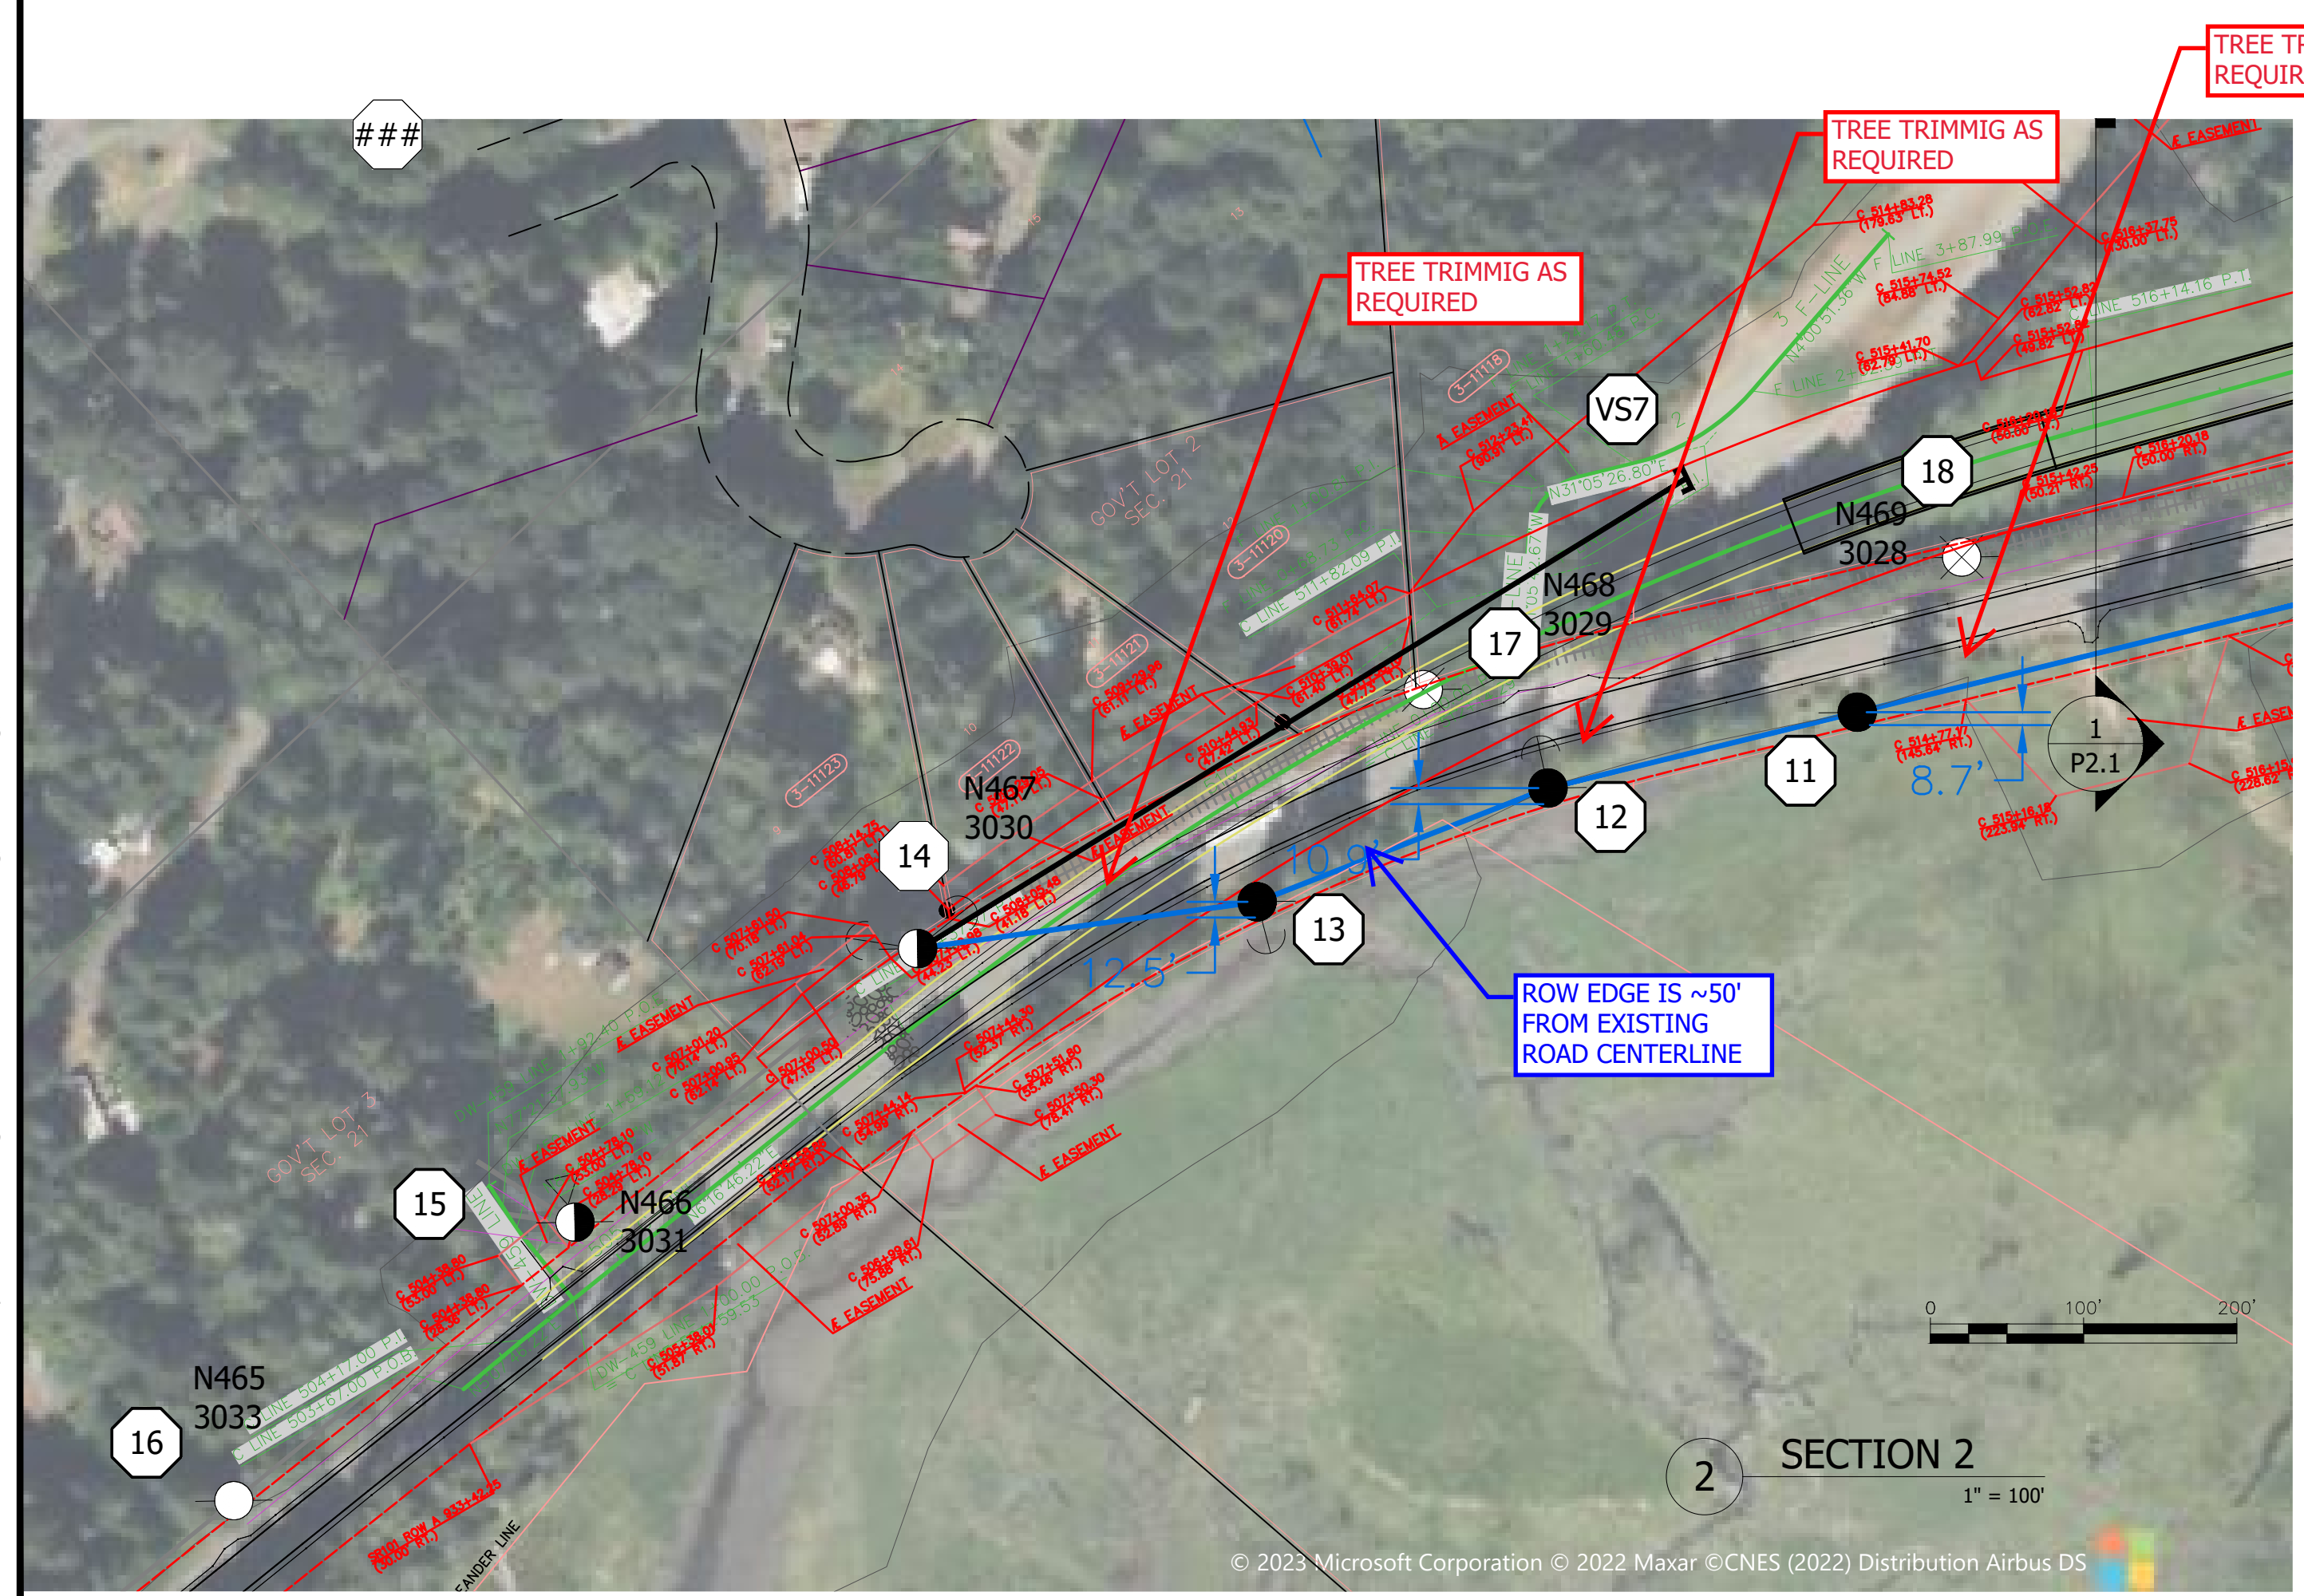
###

TREE TR
REQUIR

TREE TRIMMIG AS
REQUIRED

TREE TRIMMIG AS
REQUIRED

VS7

18

N469
3028

N468
3029

17

N467
3030

14

11

12

13

1
P2.1

8.7'

10.9'

12.5'

ROW EDGE IS ~50'
FROM EXISTING
ROAD CENTERLINE

15

N466
3031

N465
3033

16

GOV'T LOT 2
SEC. 21

GOV'T LOT 3
SEC. 21

℄ EASEMENT

℄ EASEMENT

℄ EASEMENT

℄ EASEMENT

℄ EASEMENT

℄ EASEMENT

0
100'
200'

2

SECTION 2
1" = 100'

© 2023 Microsoft Corporation © 2022 Maxar ©CNES (2022) Distribution Airbus DS